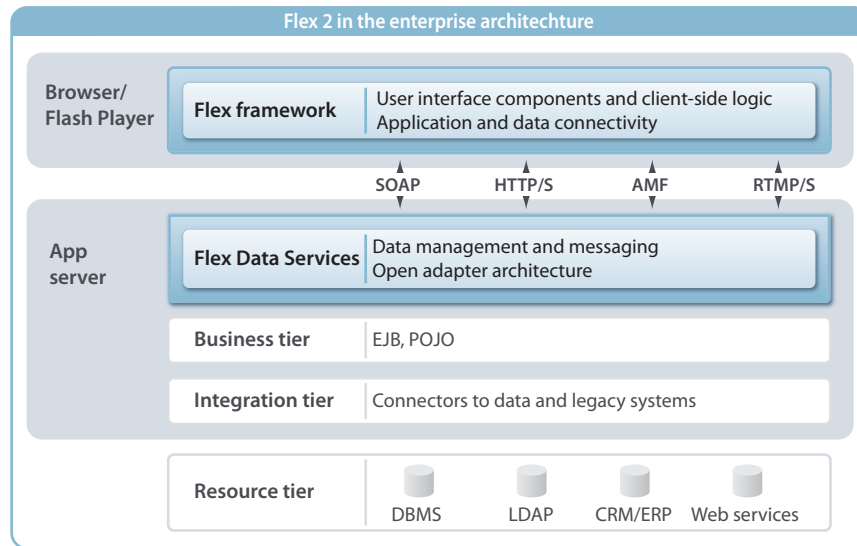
Flex 2 in the enterprise architechture

Browser/ Flash Player

Flex framework | User interface components and client-side logic
Application and data connectivity

SOAP HTTP/S AMF RTMP/S

App server

Flex Data Services | Data management and messaging
Open adapter architecture

| Business tier | EJB, POJO |
|---|---|
| Integration tier | Connectors to data and legacy systems |

Resource tier

DBMS LDAP CRM/ERP Web services